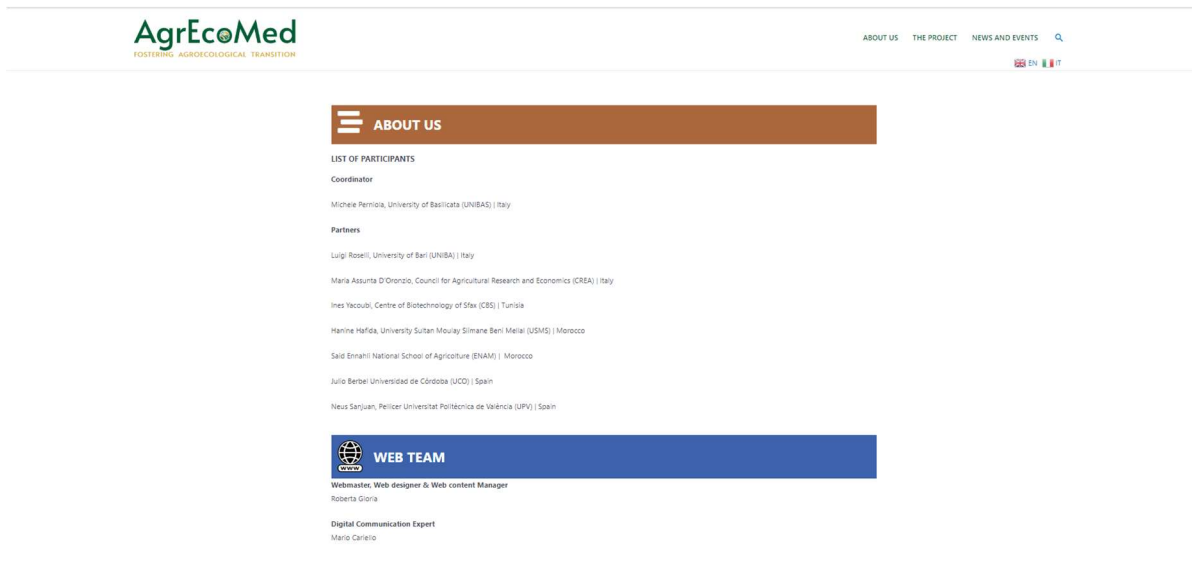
AgrEcoMed
FOSTERING AGROECOLOGICAL TRANSITION

ABOUT US THE PROJECT NEWS AND EVENTS

EN IT

ABOUT US

LIST OF PARTICIPANTS

Coordinator

Michele Perniola, University of Basilicata (UNIBAS) | Italy

Partners

Luigi Roselli, University of Bari (UNIBA) | Italy

Maria Assunta D'Oronzio, Council for Agricultural Research and Economics (CREA) | Italy

Ines Yacoubi, Centre of Biotechnology of Sfax (CBS) | Tunisia

Hanine Hafida, University Sultan Moulay Slimane Beni Mellal (USMS) | Morocco

Said Ennahli National School of Agricolture (ENAM) | Morocco

Julio Berbel Universidad de Córdoba (UCO) | Spain

Neus Sanjuan, Pelicer Universitat Politècnica de València (UPV) | Spain

WEB TEAM

Webmaster, Web designer & Web content Manager
Roberta Gloria

Digital Communication Expert
Mario Cariello